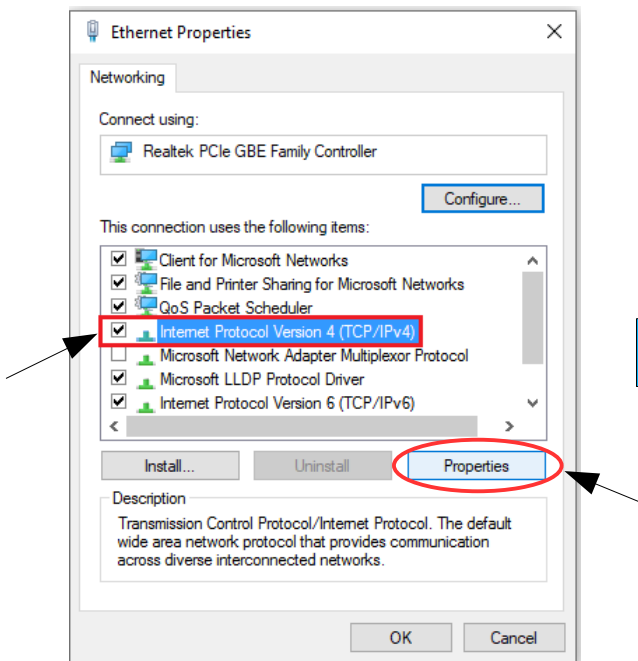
Ethernet Properties

Networking

Connect using:

Realtek PCIe GBE Family Controller

Configure...

This connection uses the following items:

Client for Microsoft Networks
File and Printer Sharing for Microsoft Networks
QoS Packet Scheduler
Internet Protocol Version 4 (TCP/IPv4)
Microsoft Network Adapter Multiplexor Protocol
Microsoft LLDP Protocol Driver
Internet Protocol Version 6 (TCP/IPv6)

Install... Uninstall Properties

Description

Transmission Control Protocol/Internet Protocol. The default wide area network protocol that provides communication across diverse interconnected networks.

OK Cancel